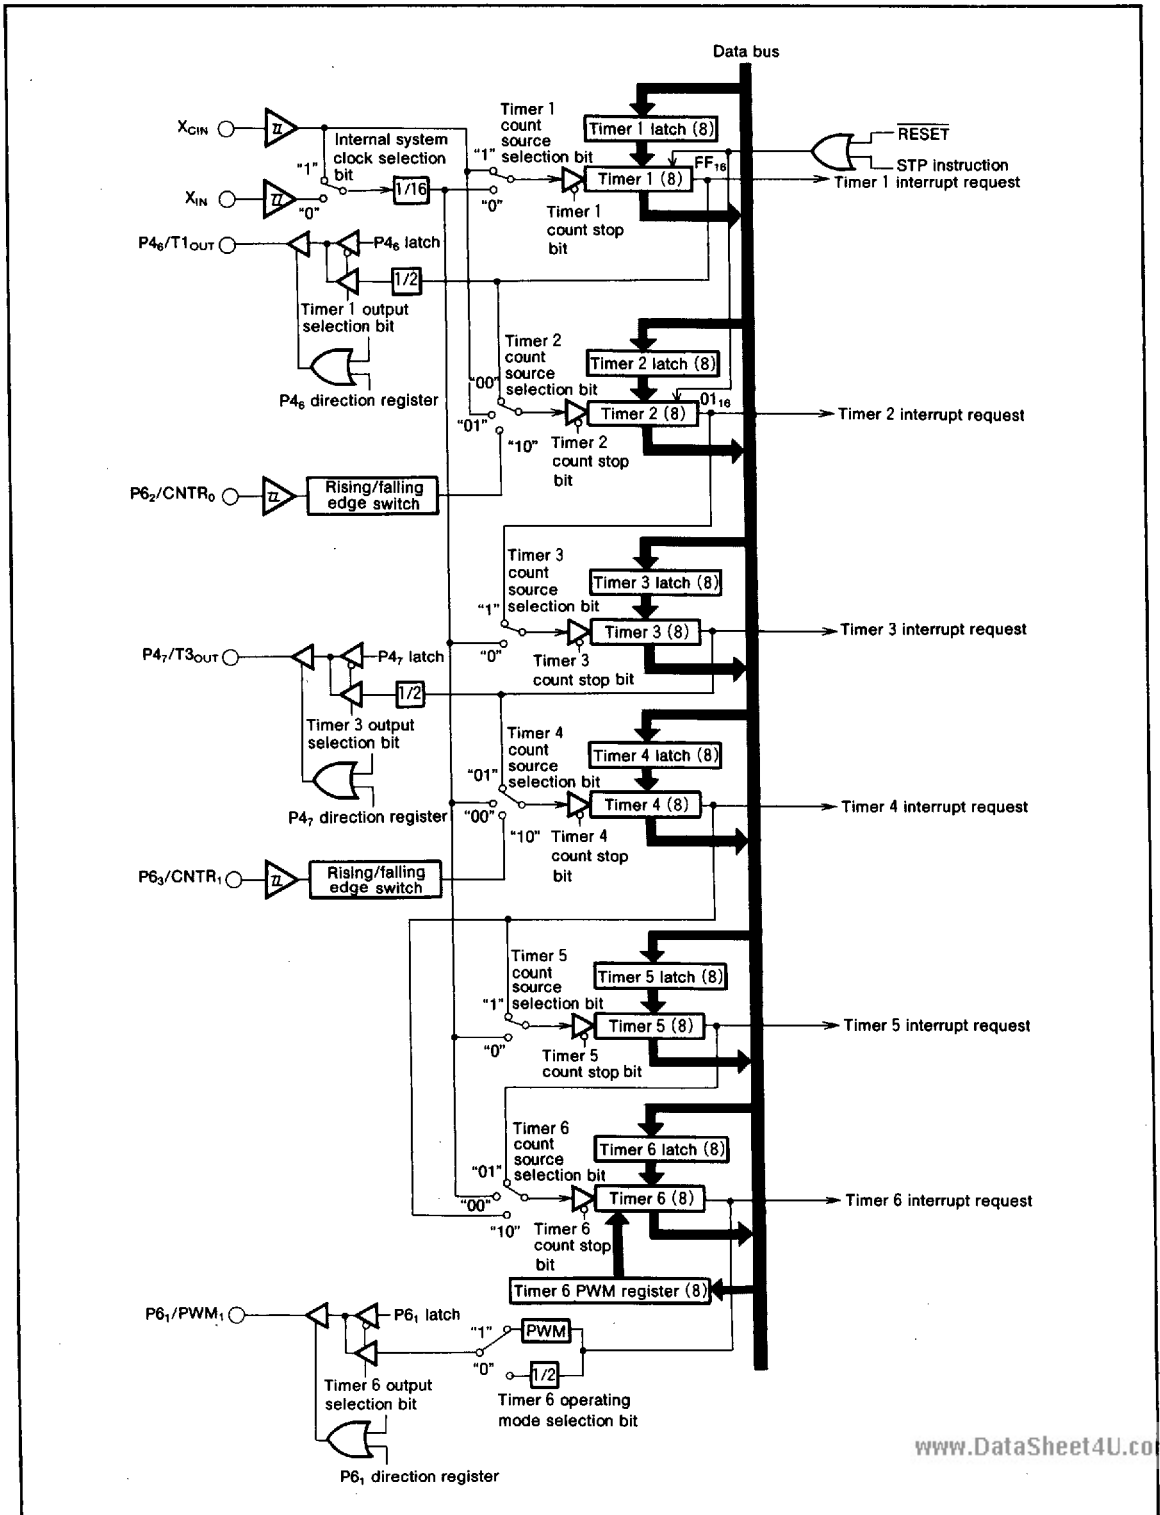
Data bus

$X_{CIN}$

$X_{IN}$

Internal system clock selection bit

"1"

"0"

1/16

Timer 1 count source selection bit

"1"

"0"

Timer 1 latch (8)

Timer 1 (8)

$FF_{16}$

$\overline{RESET}$

STP instruction

Timer 1 interrupt request

Timer 1 count stop bit

$P4_6/T1_{OUT}$

$P4_6$ latch

1/2

Timer 1 output selection bit

$P4_6$ direction register

Timer 2 count source selection bit

"00"

"01"

"10"

Timer 2 latch (8)

Timer 2 (8)

$01_{16}$

Timer 2 interrupt request

Timer 2 count stop bit

$P6_2/CNTR_0$

Rising/falling edge switch

Timer 3 count source selection bit

"1"

"0"

Timer 3 latch (8)

Timer 3 (8)

Timer 3 interrupt request

Timer 3 count stop bit

$P4_7/T3_{OUT}$

$P4_7$ latch

1/2

Timer 3 output selection bit

$P4_7$ direction register

Timer 4 count source selection bit

"01"

"00"

"10"

Timer 4 latch (8)

Timer 4 (8)

Timer 4 interrupt request

Timer 4 count stop bit

$P6_3/CNTR_1$

Rising/falling edge switch

Timer 5 count source selection bit

"1"

"0"

Timer 5 latch (8)

Timer 5 (8)

Timer 5 interrupt request

Timer 5 count stop bit

Timer 6 count source selection bit

"01"

"00"

"10"

Timer 6 latch (8)

Timer 6 (8)

Timer 6 interrupt request

Timer 6 count stop bit

Timer 6 PWM register (8)

$P6_1/PWM_1$

$P6_1$ latch

"1"

"0"

PWM

1/2

Timer 6 output selection bit

Timer 6 operating mode selection bit

$P6_1$ direction register

www.DataSheet4U.co